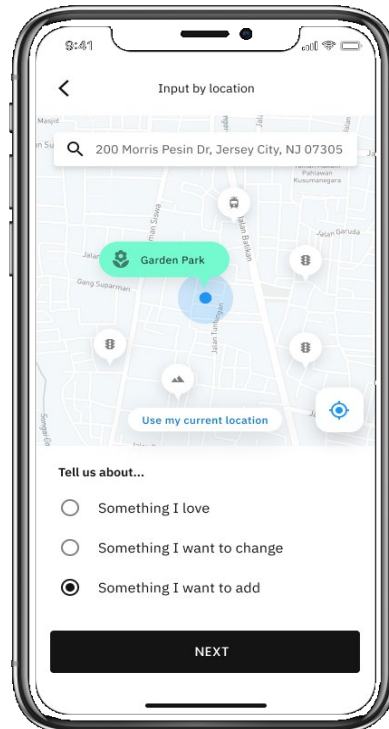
9:41

Input by location

Masjid

200 Morris Pesin Dr, Jersey City, NJ 07305

Pahlawan Kusumanegara

Jalan Garuda

Jalan Siswa

Jalan Batikan

Garden Park

Gang Suparman

Jalan Tamanan

Use my current location

Tell us about...

Something I love

Something I want to change

Something I want to add

NEXT